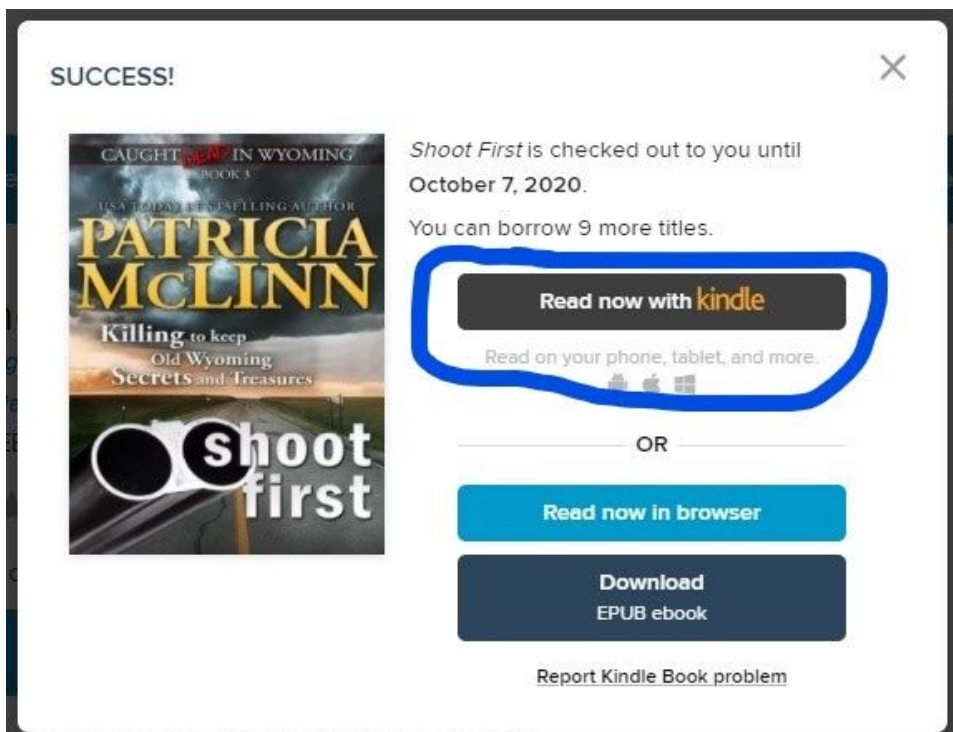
SUCCESS!

×

CAUGHT DEAD IN WYOMING
BOOK 3
USA TODAY BESTSELLING AUTHOR
PATRICIA McLINN
Killing to keep Old Wyoming Secrets and Treasures
shoot first

*Shoot First* is checked out to you until **October 7, 2020**.

You can borrow 9 more titles.

Read now with kindle

Read on your phone, tablet, and more.

OR

Read now in browser

Download
EPUB ebook

Report Kindle Book problem